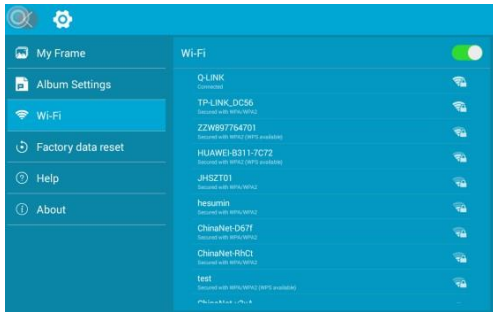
My Frame
Album Settings
Wi-Fi
Factory data reset
Help
About

Wi-Fi

Q-LINK
Connected
TP-LINK_DC56
Secured with WPA/WPA2
ZZW897764701
Secured with WPA2 (WPS available)
HUAWEI-B311-7C72
Secured with WPA2 (WPS available)
JHSZT01
Secured with WPA/WPA2
hesumin
Secured with WPA/WPA2
ChinaNet-D67f
Secured with WPA/WPA2
ChinaNet-RhCt
Secured with WPA/WPA2
test
Secured with WPA/WPA2 (WPS available)
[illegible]